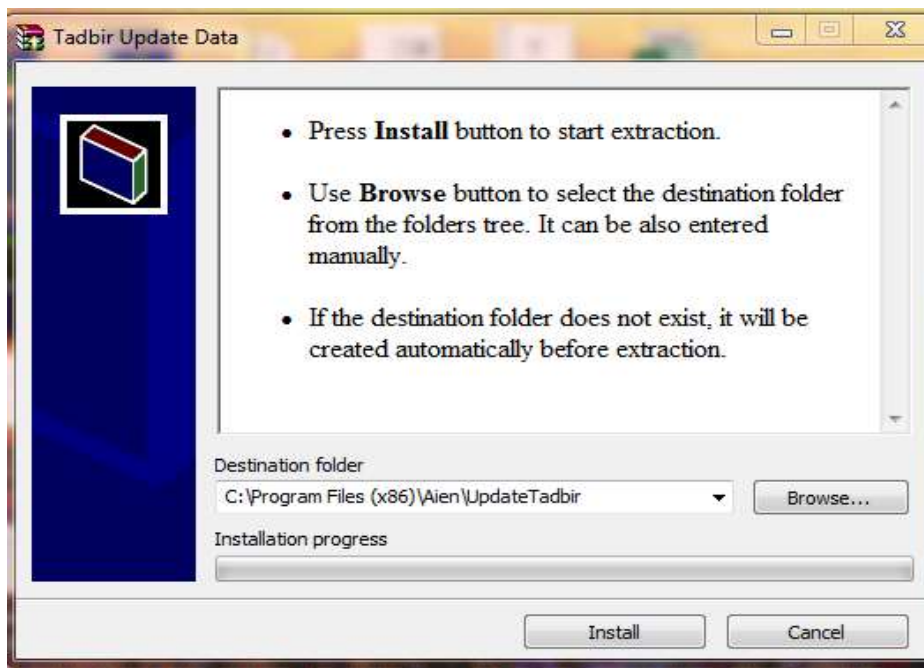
Tadbir Update Data

- Press **Install** button to start extraction.

- Use **Browse** button to select the destination folder from the folders tree. It can be also entered manually.

- If the destination folder does not exist, it will be created automatically before extraction.

Destination folder

C:\Program Files (x86)\Aien\UpdateTadbir

Browse...

Installation progress

Install

Cancel